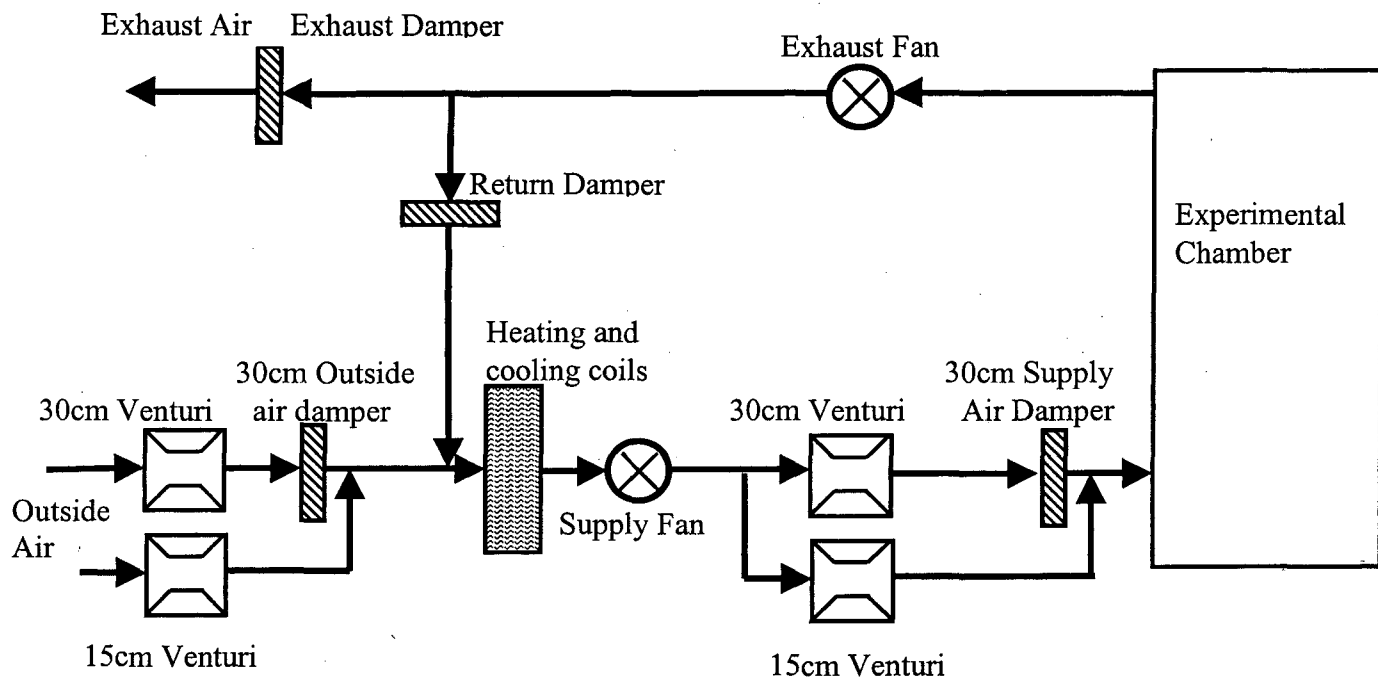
Exhaust Air
Exhaust Damper
Exhaust Fan
Return Damper
Experimental Chamber
Heating and cooling coils
30cm Outside air damper
30cm Supply Air Damper
30cm Venturi
30cm Venturi
Outside Air
Supply Fan
15cm Venturi
15cm Venturi